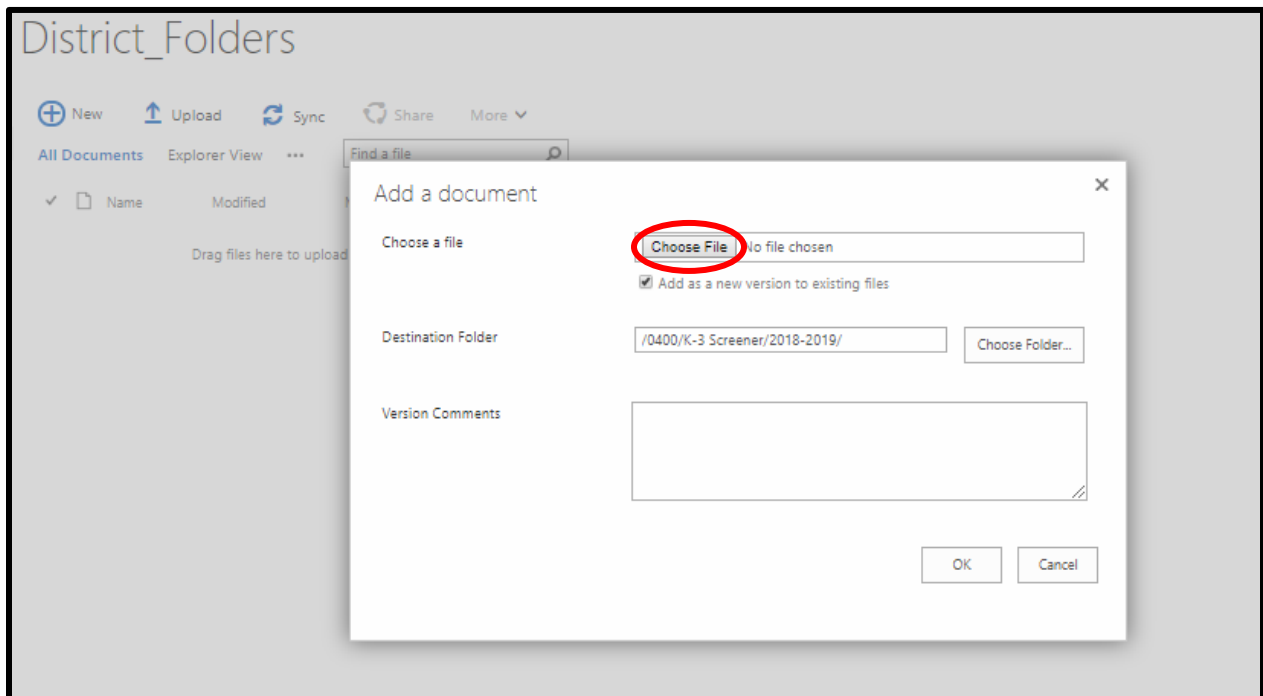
District_Folders

New Upload Sync Share More

All Documents Explorer View ••• Find a file

✓ Name Modified

Drag files here to upload

Add a document

×

Choose a file

Choose File No file chosen

Add as a new version to existing files

Destination Folder

/0400/K-3 Screener/2018-2019/

Choose Folder...

Version Comments

OK Cancel